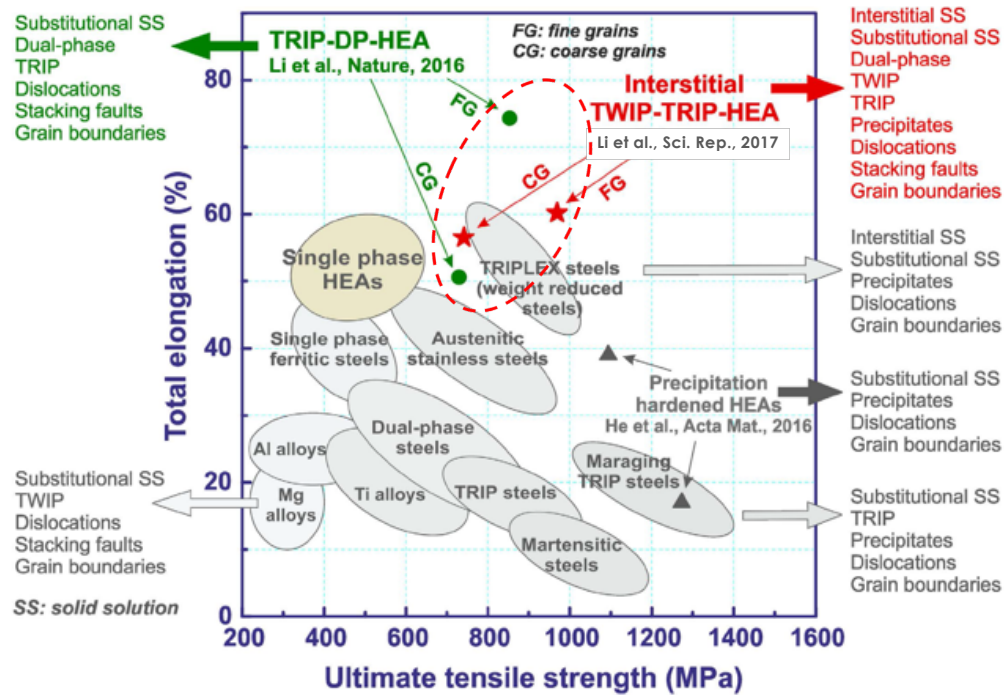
Substitutional SS
Dual-phase
TRIP
Dislocations
Stacking faults
Grain boundaries

TRIP-DP-HEA
Li et al., Nature, 2016

FG: fine grains
CG: coarse grains

Interstitial SS
Substitutional SS
Dual-phase
TWIP
TRIP
Precipitates
Dislocations
Stacking faults
Grain boundaries

Interstitial TWIP-TRIP-HEA
Li et al., Sci. Rep., 2017

FG
CG
CG
FG

Single phase HEAs
TRIPLEX steels (weight reduced steels)

Interstitial SS
Substitutional SS
Precipitates
Dislocations
Grain boundaries

Single phase ferritic steels
Austenitic stainless steels

Precipitation hardened HEAs
He et al., Acta Mat., 2016

Substitutional SS
Precipitates
Dislocations
Grain boundaries

Al alloys
Dual-phase steels
Mg alloys
Ti alloys
TRIP steels
Maraging TRIP steels
Martensitic steels

Substitutional SS
TWIP
Dislocations
Stacking faults
Grain boundaries

Substitutional SS
TRIP
Precipitates
Dislocations
Grain boundaries

SS: solid solution

Total elongation (%)
0
20
40
60
80

200 400 600 800 1000 1200 1400 1600
Ultimate tensile strength (MPa)